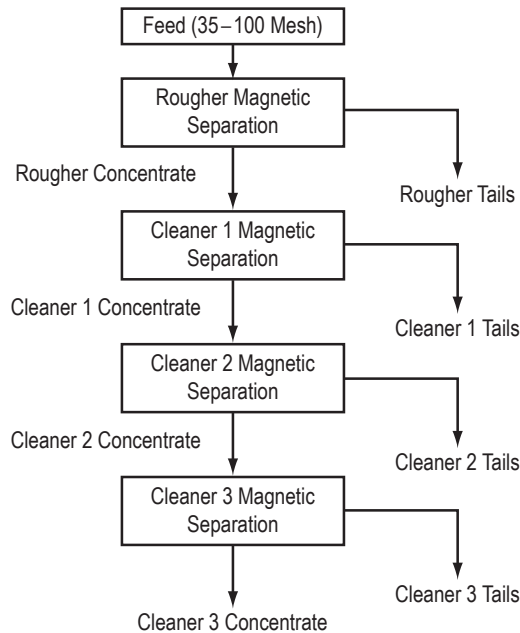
Feed (35–100 Mesh)

Rougher Magnetic Separation

Rougher Concentrate

Rougher Tails

Cleaner 1 Magnetic Separation

Cleaner 1 Concentrate

Cleaner 1 Tails

Cleaner 2 Magnetic Separation

Cleaner 2 Concentrate

Cleaner 2 Tails

Cleaner 3 Magnetic Separation

Cleaner 3 Tails

Cleaner 3 Concentrate